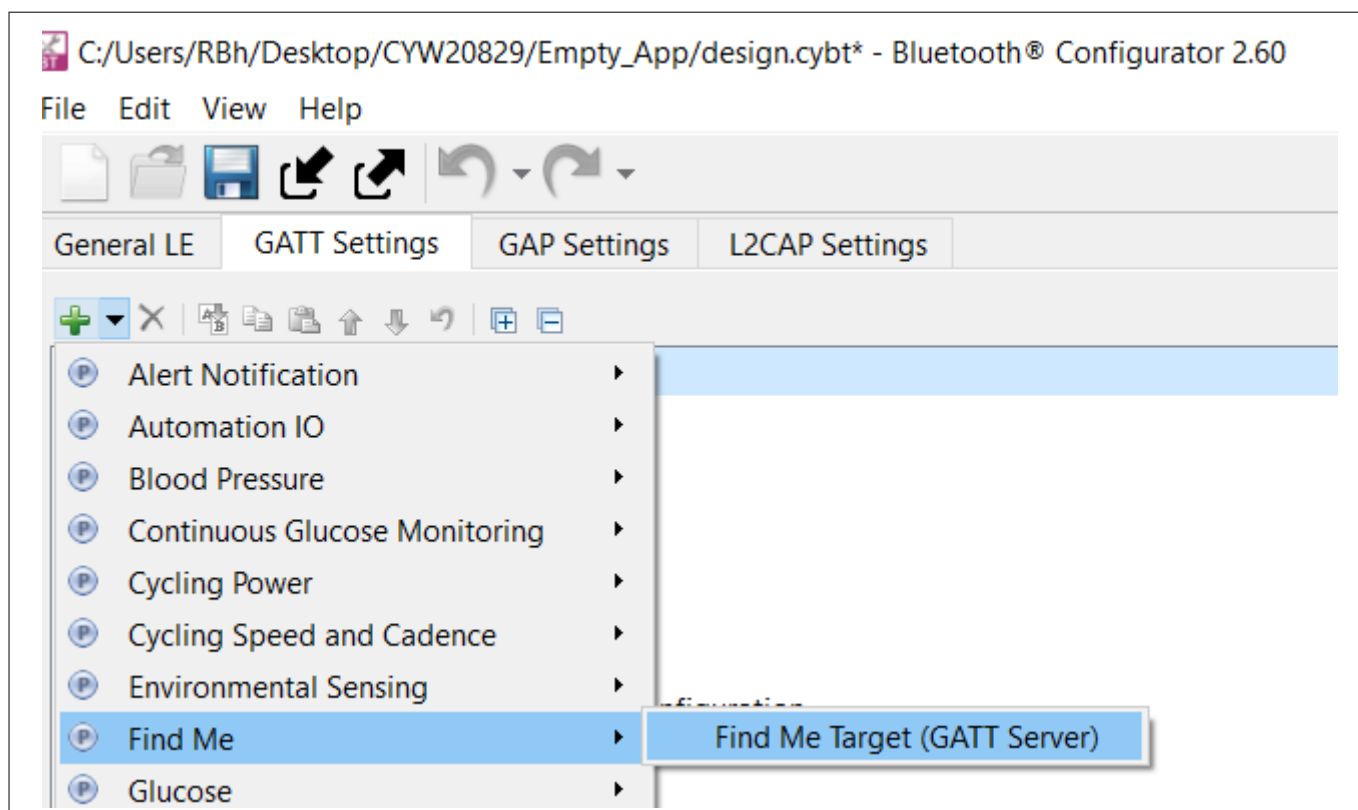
C:/Users/RBh/Desktop/CYW20829/Empty_App/design.cybt* - Bluetooth® Configurator 2.60

File Edit View Help

General LE | GATT Settings | GAP Settings | L2CAP Settings

Alert Notification
Automation IO
Blood Pressure
Continuous Glucose Monitoring
Cycling Power
Cycling Speed and Cadence
Environmental Sensing
Find Me
Glucose

Find Me Target (GATT Server)